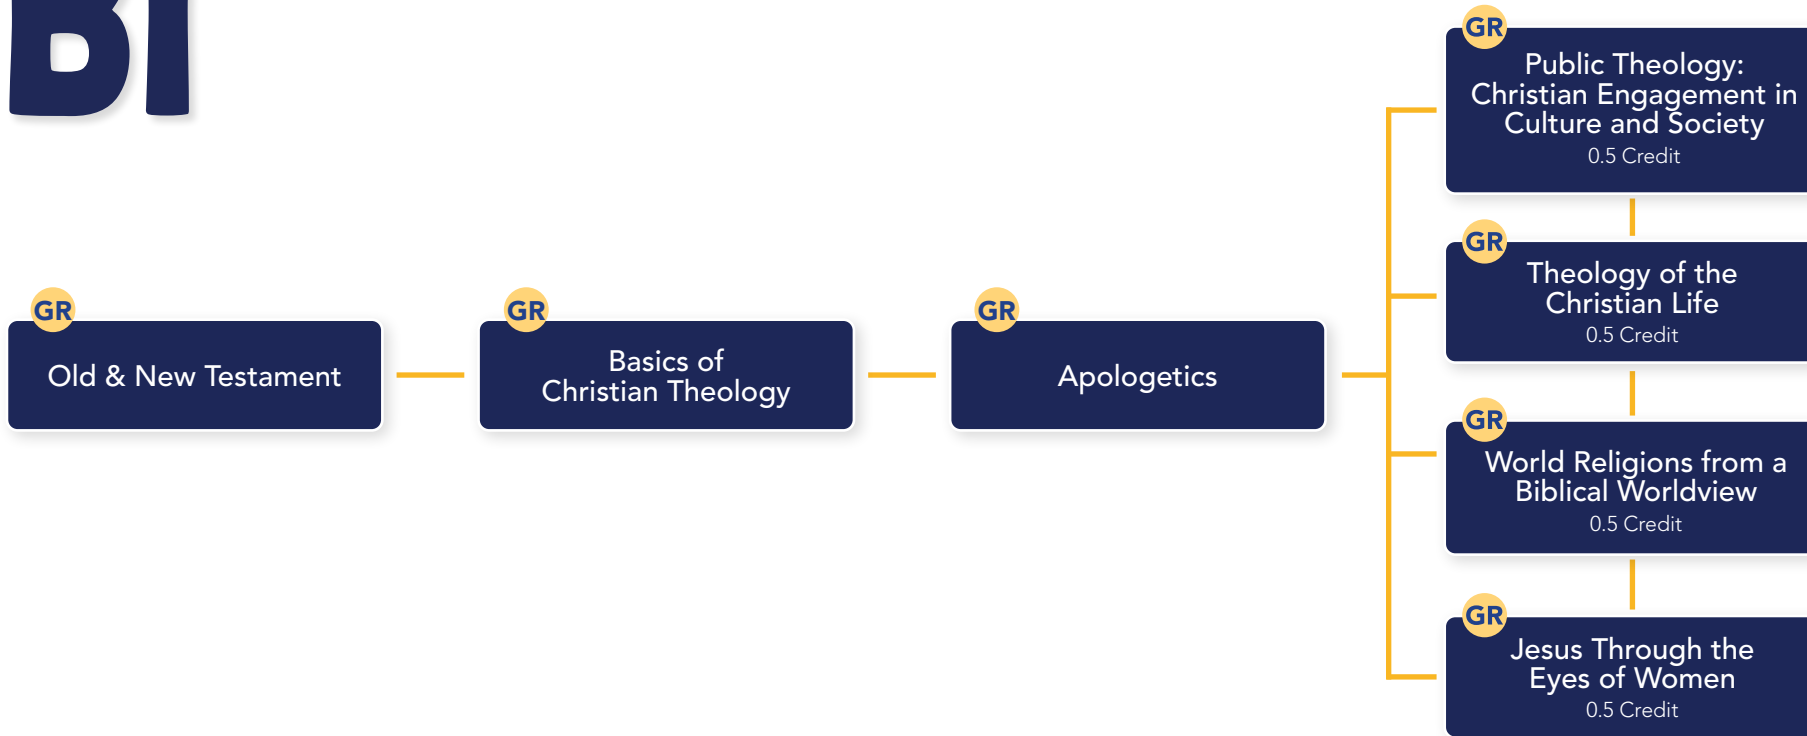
BI

GR
Old & New Testament

GR
Basics of Christian Theology

GR
Apologetics

GR
Public Theology: Christian Engagement in Culture and Society
0.5 Credit

GR
Theology of the Christian Life
0.5 Credit

GR
World Religions from a Biblical Worldview
0.5 Credit

GR
Jesus Through the Eyes of Women
0.5 Credit